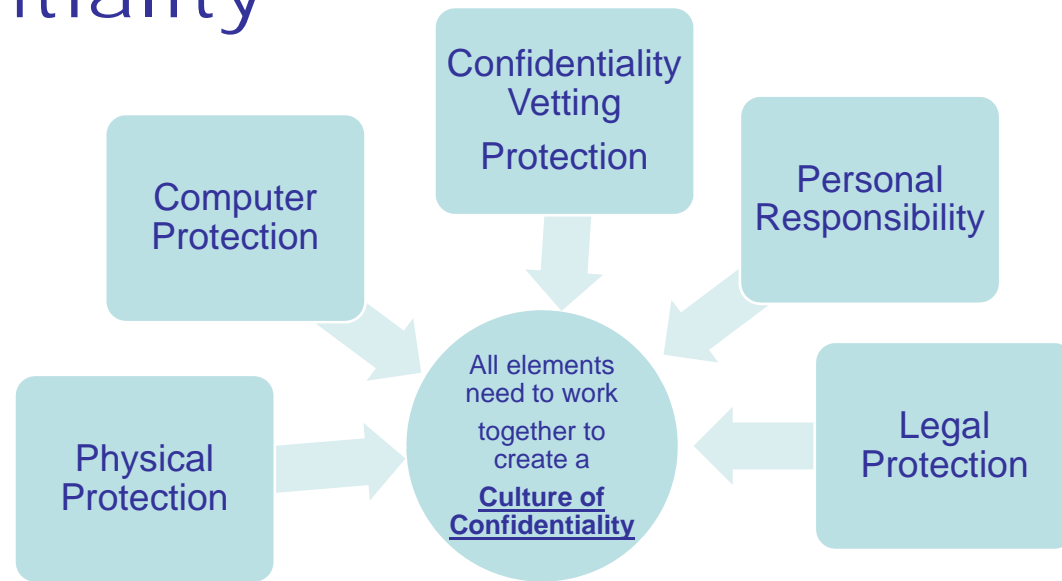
ntiality

Confidentiality Vetting

Protection

Computer Protection

Personal Responsibility

All elements need to work together to create a **Culture of Confidentiality**

Physical Protection

Legal Protection